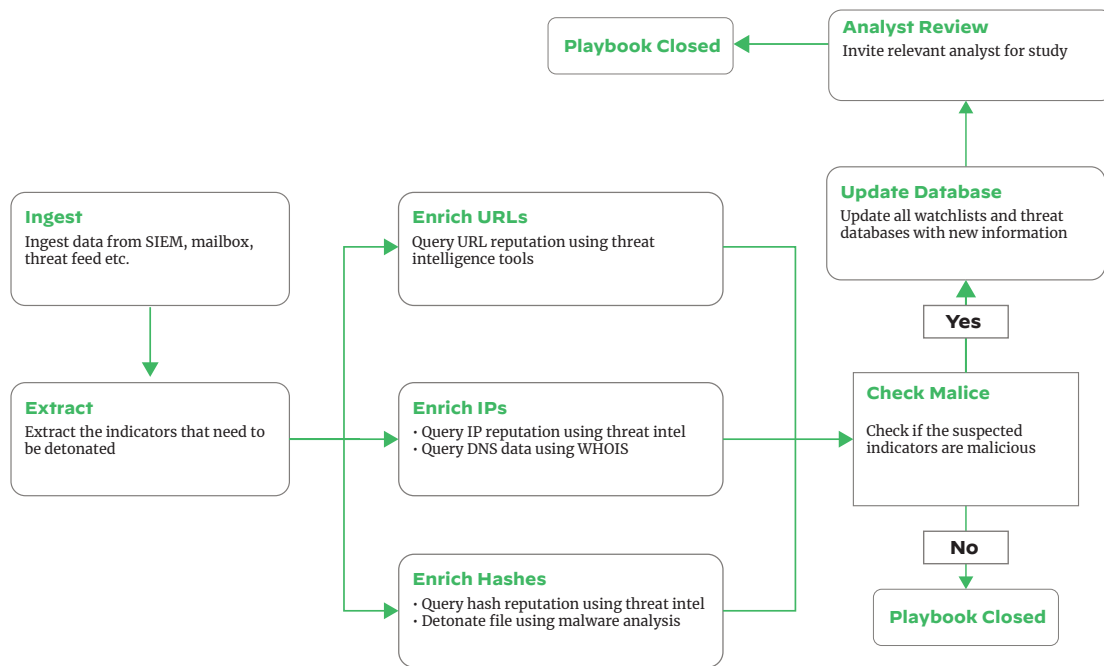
Playbook Closed

Analyst Review
Invite relevant analyst for study

Update Database
Update all watchlists and threat databases with new information

Ingest
Ingest data from SIEM, mailbox, threat feed etc.

Enrich URLs
Query URL reputation using threat intelligence tools

Yes

Extract
Extract the indicators that need to be detonated

Enrich IPs
• Query IP reputation using threat intel
• Query DNS data using WHOIS

Check Malice
Check if the suspected indicators are malicious

No

Enrich Hashes
• Query hash reputation using threat intel
• Detonate file using malware analysis

Playbook Closed